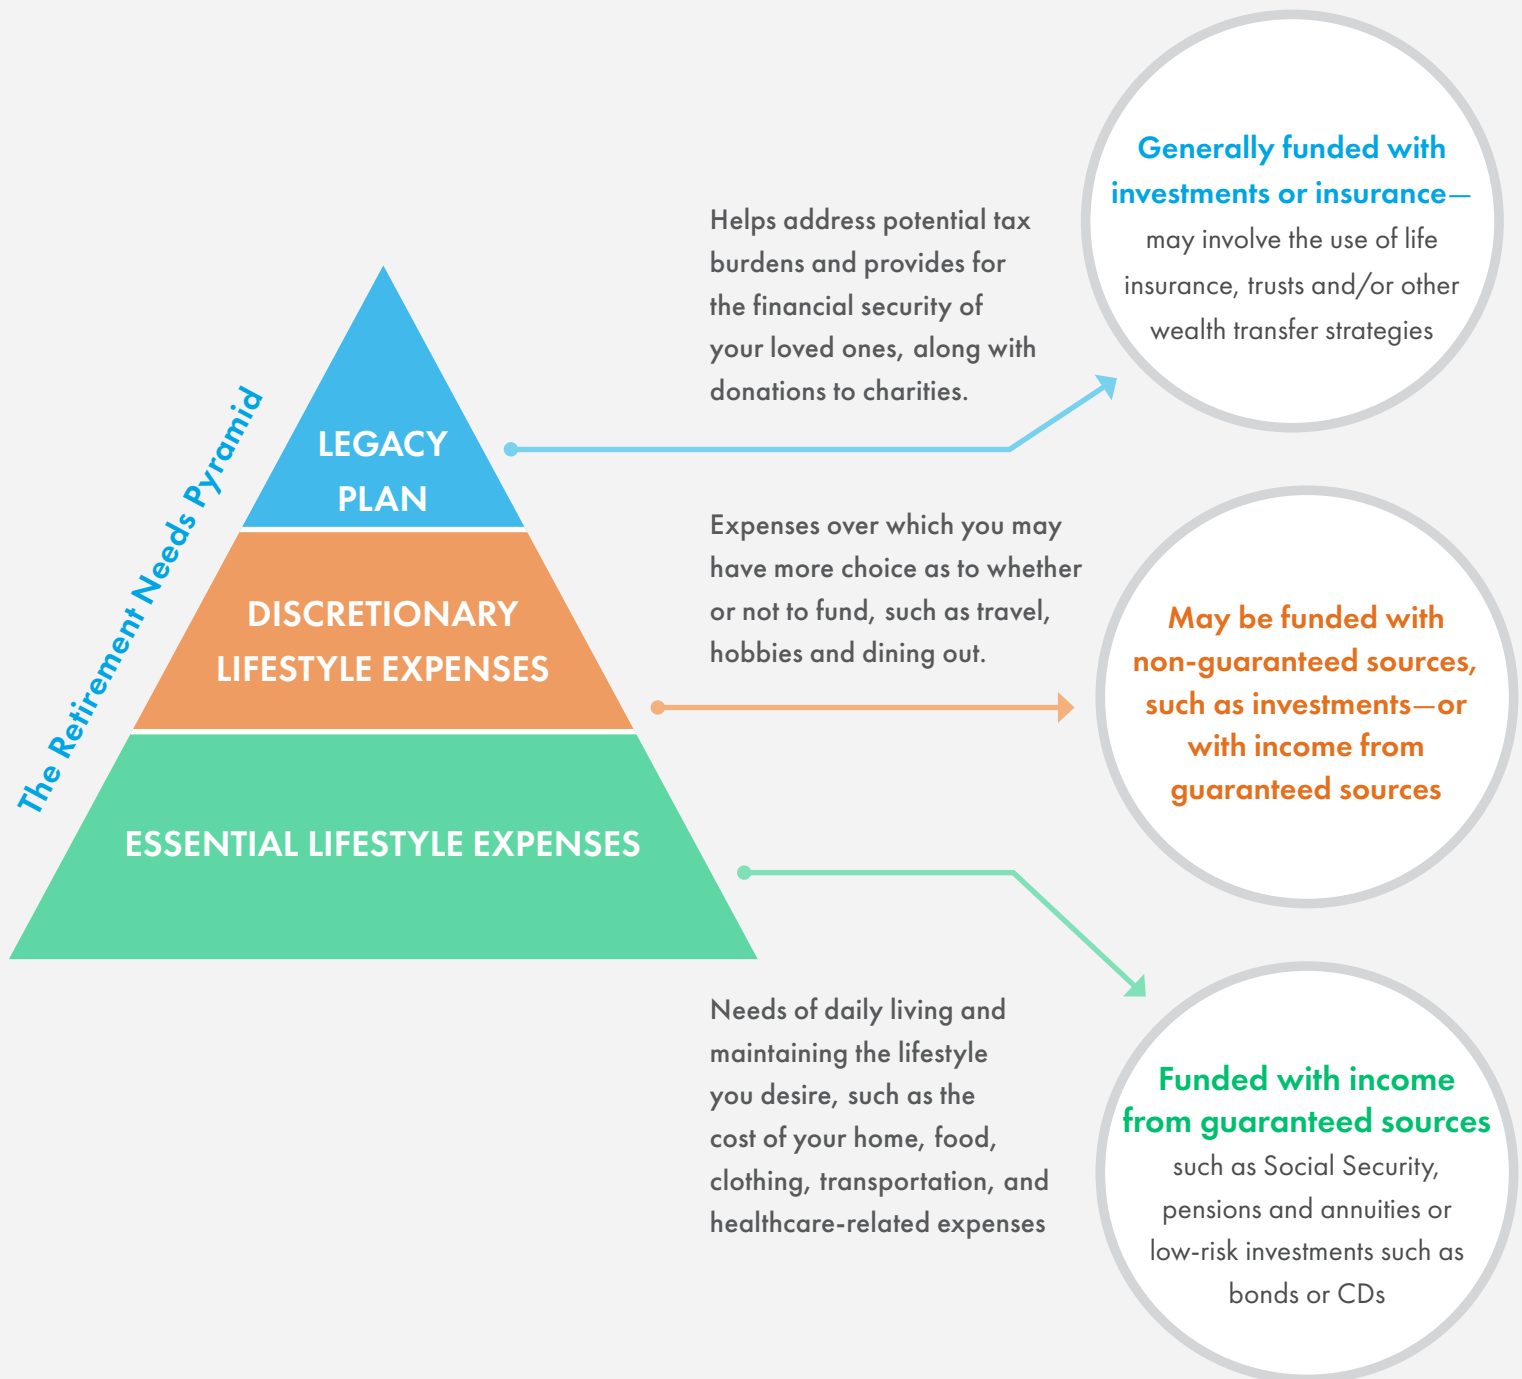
The Retirement Needs Pyramid

LEGACY PLAN

DISCRETIONARY LIFESTYLE EXPENSES

ESSENTIAL LIFESTYLE EXPENSES

Helps address potential tax burdens and provides for the financial security of your loved ones, along with donations to charities.

Generally funded with investments or insurance—may involve the use of life insurance, trusts and/or other wealth transfer strategies

Expenses over which you may have more choice as to whether or not to fund, such as travel, hobbies and dining out.

May be funded with non-guaranteed sources, such as investments—or with income from guaranteed sources

Needs of daily living and maintaining the lifestyle you desire, such as the cost of your home, food, clothing, transportation, and healthcare-related expenses

Funded with income from guaranteed sources such as Social Security, pensions and annuities or low-risk investments such as bonds or CDs